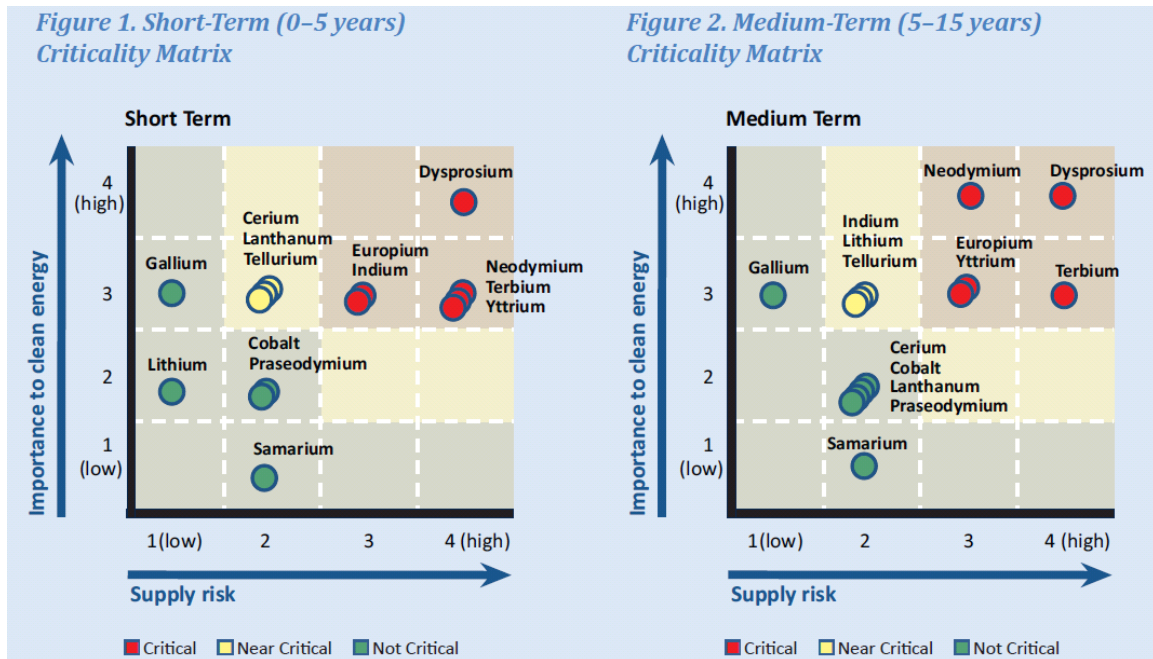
Figure 1. Short-Term (0–5 years) Criticality Matrix

Short Term

Importance to clean energy

4 (high)

3

2

1 (low)

Dysprosium

Cerium
Lanthanum
Tellurium

Europium
Indium

Neodymium
Terbium
Yttrium

Gallium

Lithium

Cobalt
Praseodymium

Samarium

1(low) 2 3 4 (high)

Supply risk

Critical Near Critical Not Critical

Figure 2. Medium-Term (5–15 years) Criticality Matrix

Medium Term

Importance to clean energy

4 (high)

3

2

1 (low)

Neodymium

Dysprosium

Indium
Lithium
Tellurium

Europium
Yttrium

Terbium

Gallium

Cerium
Cobalt
Lanthanum
Praseodymium

Samarium

1(low) 2 3 4 (high)

Supply risk

Critical Near Critical Not Critical